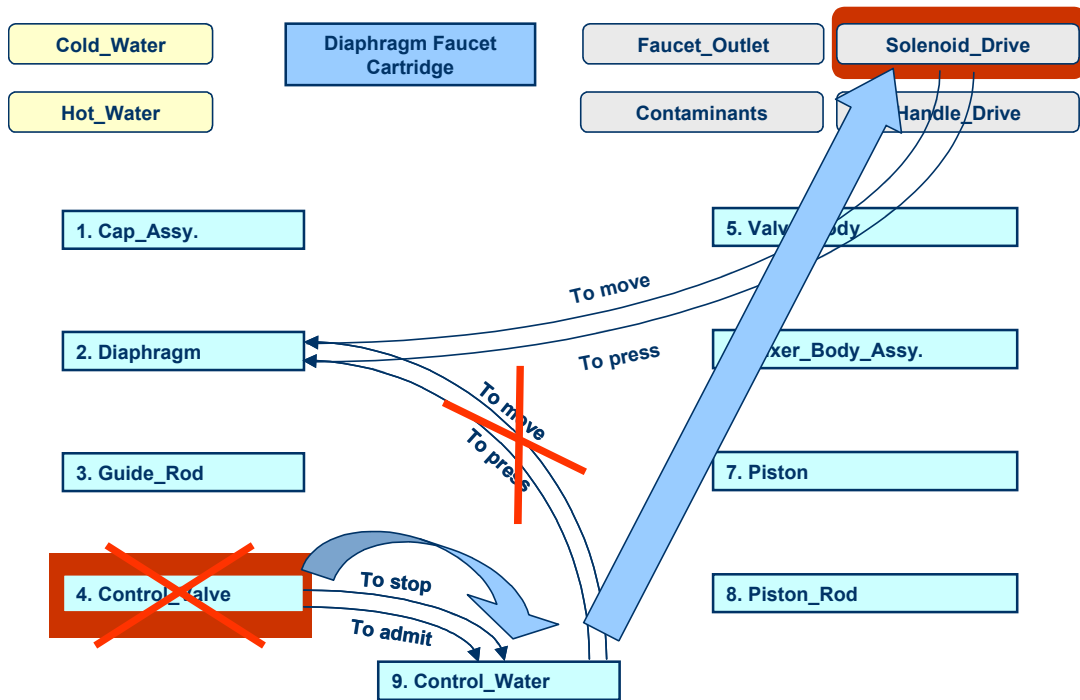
Cold_Water

Hot_Water

Diaphragm Faucet Cartridge

Faucet_Outlet

Solenoid_Drive

Contaminants

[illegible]Handle_Drive

1. Cap_Assy.

2. Diaphragm

3. Guide_Rod

4. Control_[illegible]alve

5. Valv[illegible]ody

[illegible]xer_Body_Assy.

7. Piston

8. Piston_Rod

9. Control_Water

To move

To press

To move

To press

To stop

To admit